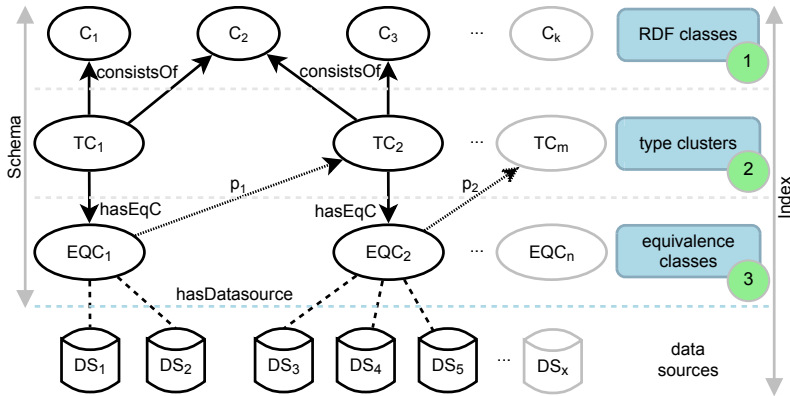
Schema

$C_1$ $C_2$ $C_3$ ... $C_k$

RDF classes 1

consistsOf consistsOf

$TC_1$ $TC_2$ ... $TC_m$

type clusters 2

$p_1$ $p_2$

hasEqC hasEqC

$EQC_1$ $EQC_2$ ... $EQC_n$

equivalence classes 3

hasDatasource

$DS_1$ $DS_2$ $DS_3$ $DS_4$ $DS_5$ ... $DS_x$

data sources

Index